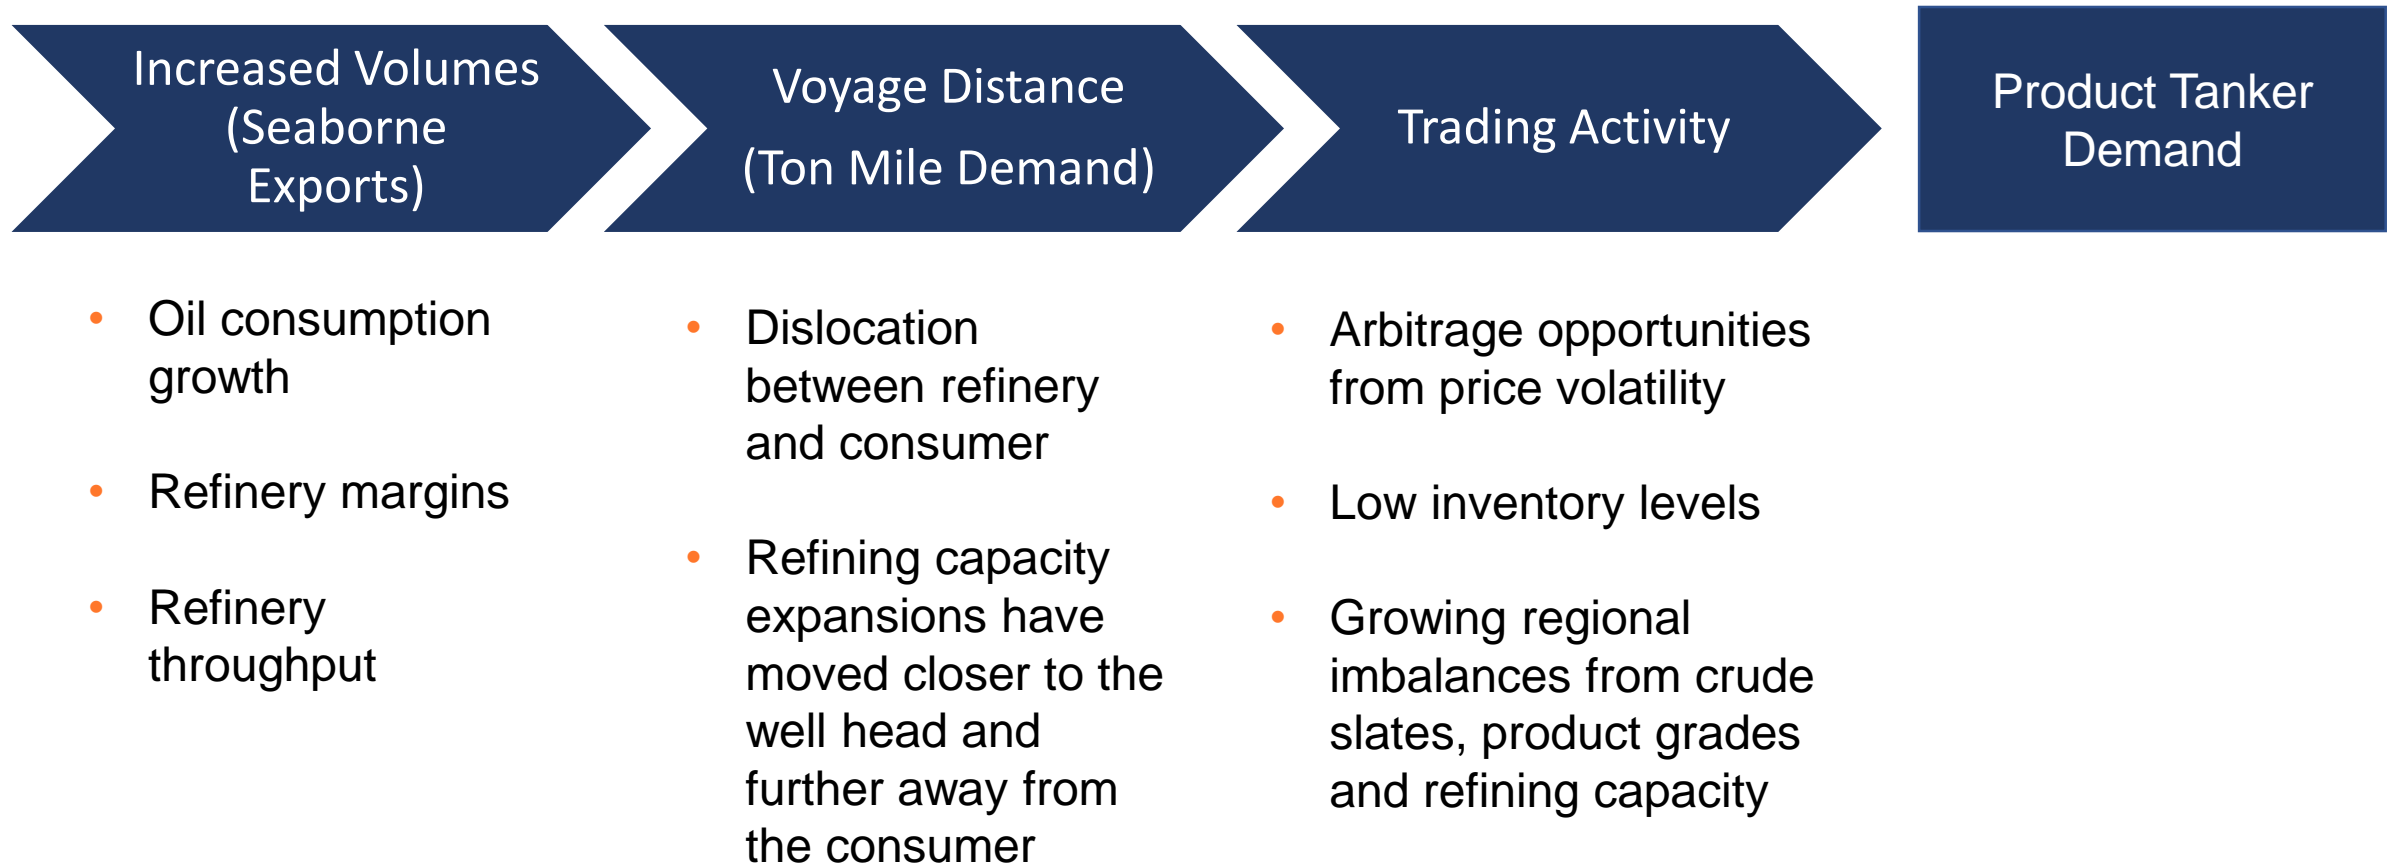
Increased Volumes (Seaborne Exports)

Voyage Distance

(Ton Mile Demand)

Trading Activity

Product Tanker Demand

- Oil consumption growth
- Refinery margins
- Refinery throughput

- Dislocation between refinery and consumer
- Refining capacity expansions have moved closer to the well head and further away from the consumer

- Arbitrage opportunities from price volatility
- Low inventory levels
- Growing regional imbalances from crude slates, product grades and refining capacity